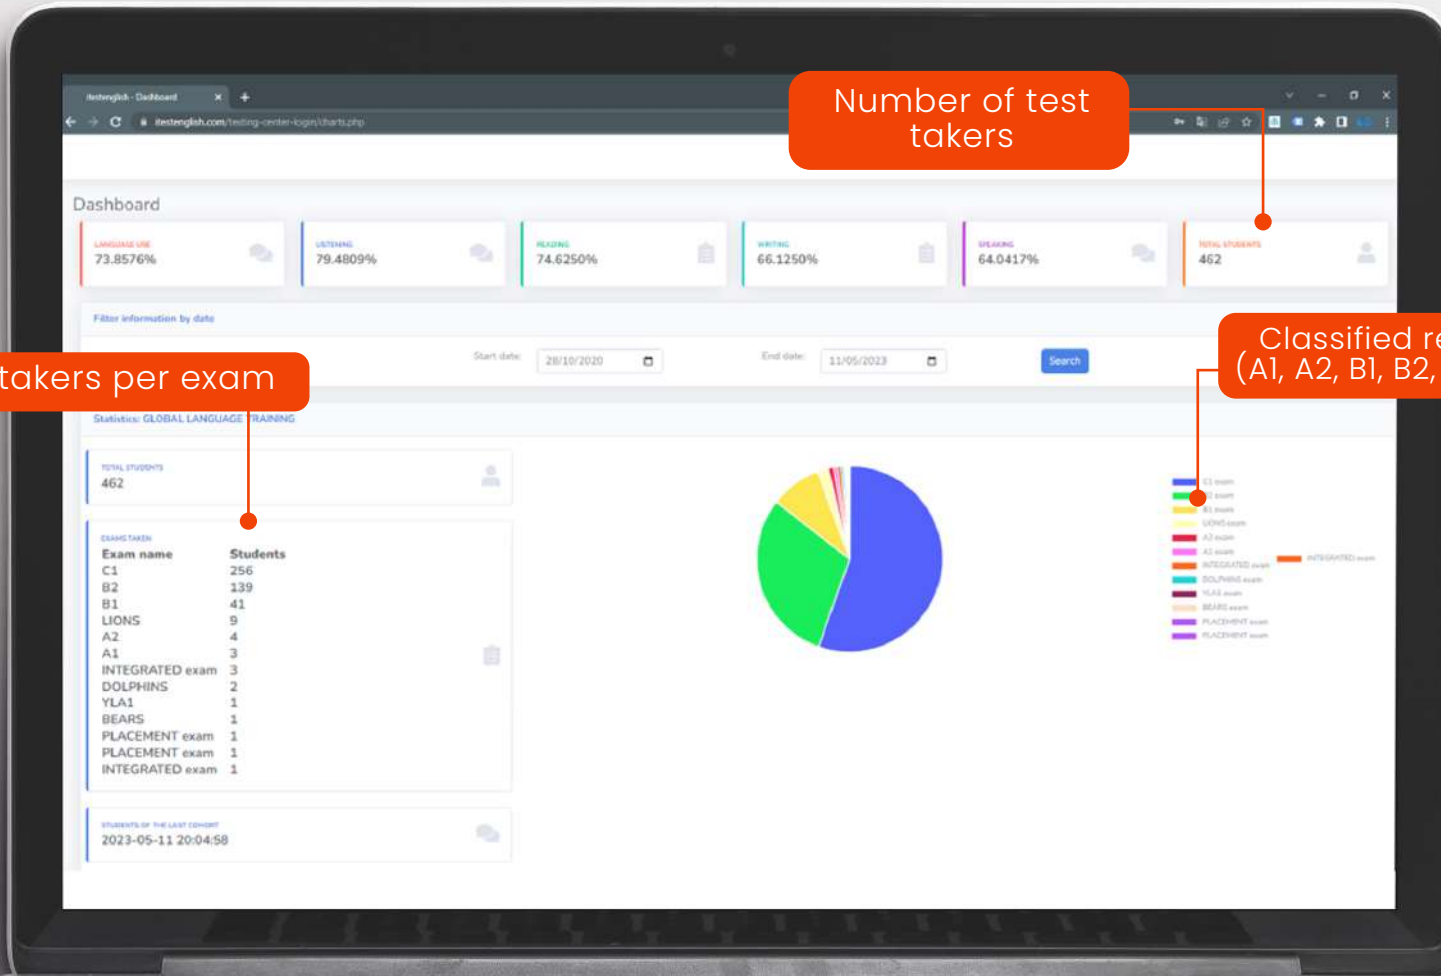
itestenglish - Dashboard

itestenglish.com/testing-center-login/charts.php

Number of test takers

Dashboard

LANGUAGE USE
73.8576%

LISTENING
79.4809%

READING
74.6250%

WRITING
66.1250%

SPEAKING
64.0417%

TOTAL STUDENTS
462

Filter information by date

Start date: 28/10/2020

End date: 11/05/2023

Search

Classified re
(A1, A2, B1, B2,

takers per exam

Statistics: GLOBAL LANGUAGE TRAINING

TOTAL STUDENTS
462

EXAMS TAKEN

| Exam name | Students |
|---|---|
| C1 | 256 |
| B2 | 139 |
| B1 | 41 |
| LIONS | 9 |
| A2 | 4 |
| A1 | 3 |
| INTEGRATED exam | 3 |
| DOLPHINS | 2 |
| YLA1 | 1 |
| BEARS | 1 |
| PLACEMENT exam | 1 |
| PLACEMENT exam | 1 |
| INTEGRATED exam | 1 |

C1 exam
B2 exam
B1 exam
LIONS exam
A2 exam
A1 exam
INTEGRATED exam
DOLPHINS exam
YLA1 exam
BEARS exam
PLACEMENT exam
PLACEMENT exam
INTEGRATED exam

STUDENTS OF THE LAST COHORT
2023-05-11 20:04:58